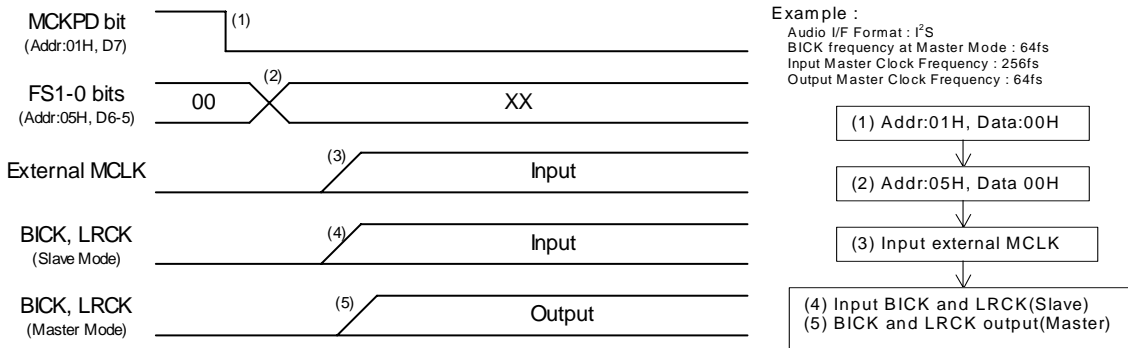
MCKPD bit
(Addr:01H, D7)

(1)

FS1-0 bits
(Addr:05H, D6-5)

(2)

00

XX

External MCLK

(3)

Input

BICK, LRCK
(Slave Mode)

(4)

Input

BICK, LRCK
(Master Mode)

(5)

Output

Example :
Audio I/F Format : I$^2$S
BICK frequency at Master Mode : 64fs
Input Master Clock Frequency : 256fs
Output Master Clock Frequency : 64fs

(1) Addr:01H, Data:00H

(2) Addr:05H, Data 00H

(3) Input external MCLK

(4) Input BICK and LRCK(Slave)
(5) BICK and LRCK output(Master)